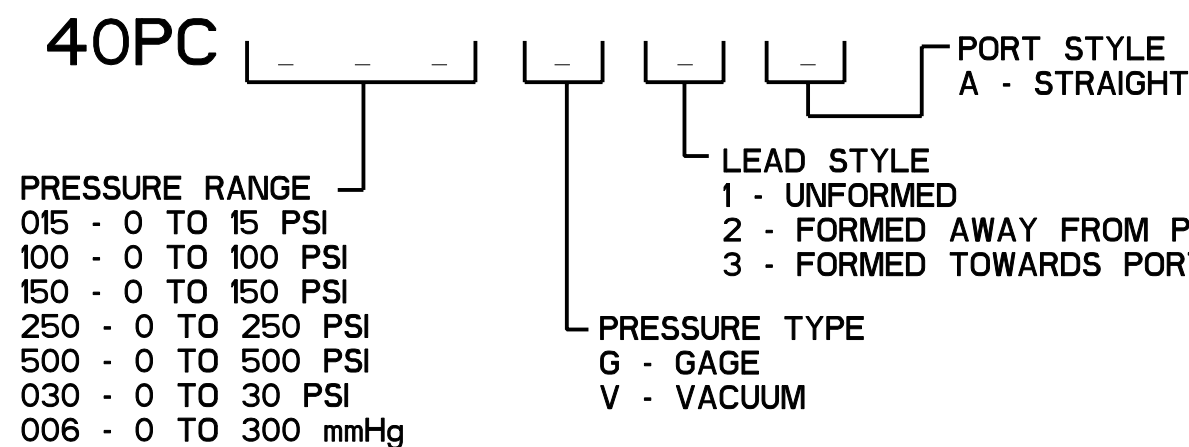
40PC _ _ _ _ _ _

PORT STYLE
A - STRAIGHT

LEAD STYLE
1 - UNFORMED
2 - FORMED AWAY FROM P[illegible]
3 - FORMED TOWARDS PORT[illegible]

PRESSURE RANGE
015 - 0 TO 15 PSI
100 - 0 TO 100 PSI
150 - 0 TO 150 PSI
250 - 0 TO 250 PSI
500 - 0 TO 500 PSI
030 - 0 TO 30 PSI
006 - 0 TO 300 mmHg

PRESSURE TYPE
G - GAGE
V - VACUUM